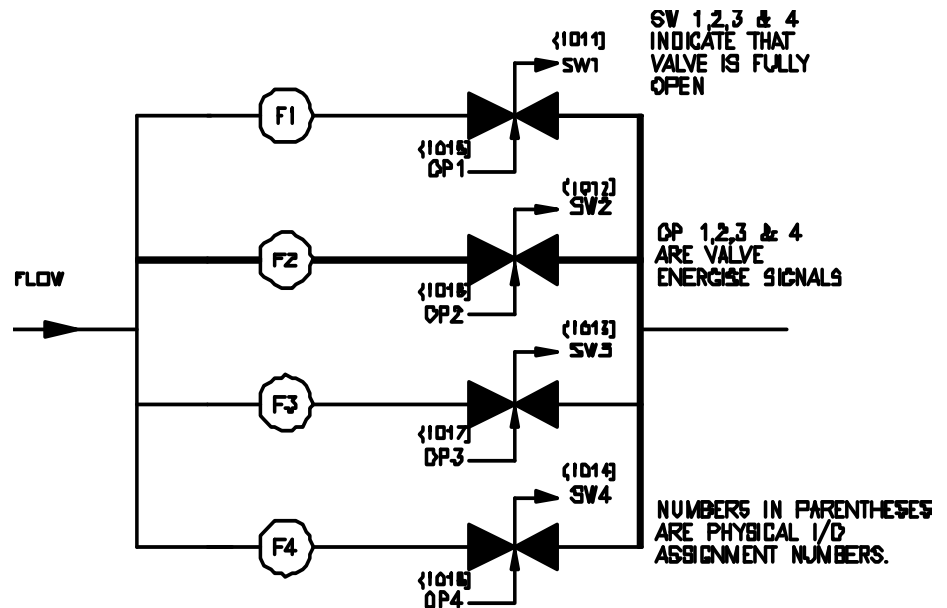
SV 1,2,3 & 4 INDICATE THAT VALVE IS FULLY OPEN

(1011) SW1

F1

(1015) OP1

(1012) SV2

CP 1,2,3 & 4 ARE VALVE ENERGISE SIGNALS

FLOW

F2

(1016) OP2

(1013) SV3

F3

(1017) OP3

(1014) SV4

NUMBERS IN PARENTHESES ARE PHYSICAL I/O ASSIGNMENT NUMBERS.

F4

(1018) OP4